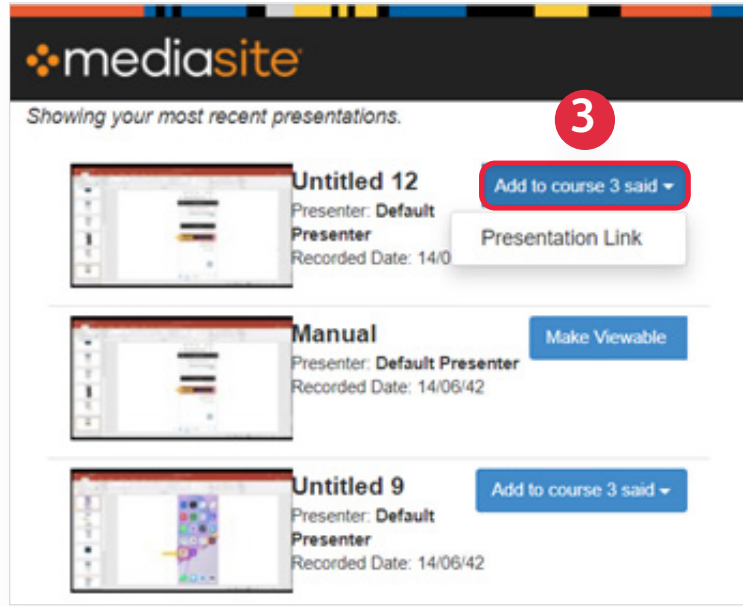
mediasite

Showing your most recent presentations.

3

Untitled 12
Presenter: Default Presenter
Recorded Date: 14/0

Add to course 3 said

Presentation Link

Manual
Presenter: Default Presenter
Recorded Date: 14/06/42

Make Viewable

Untitled 9
Presenter: Default Presenter
Recorded Date: 14/06/42

Add to course 3 said